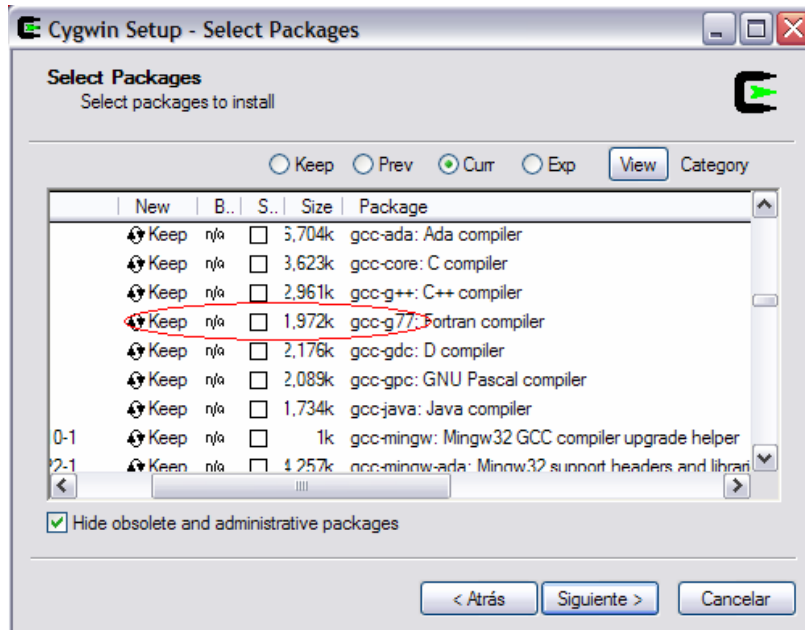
Cygwin Setup - Select Packages

Select Packages
Select packages to install

Keep Prev Curr Exp View Category

| | New | B.. | S.. | Size | Package |
|---|---|---|---|---|---|
| | Keep | n/a | | 6,704k | gcc-ada: Ada compiler |
| | Keep | n/a | | 3,623k | gcc-core: C compiler |
| | Keep | n/a | | 2,961k | gcc-g++: C++ compiler |
| | Keep | n/a | | 1,972k | gcc-g77: Fortran compiler |
| | Keep | n/a | | 2,176k | gcc-gdc: D compiler |
| | Keep | n/a | | 2,089k | gcc-gpc: GNU Pascal compiler |
| | Keep | n/a | | 1,734k | gcc-java: Java compiler |
| 0-1 | Keep | n/a | | 1k | gcc-mingw: Mingw32 GCC compiler upgrade helper |
| 2-1 | Keep | n/a | | 4,257k | gcc-mingw-ada: Mingw32 support headers and librari |

Hide obsolete and administrative packages

< Atrás Siguiente > Cancelar